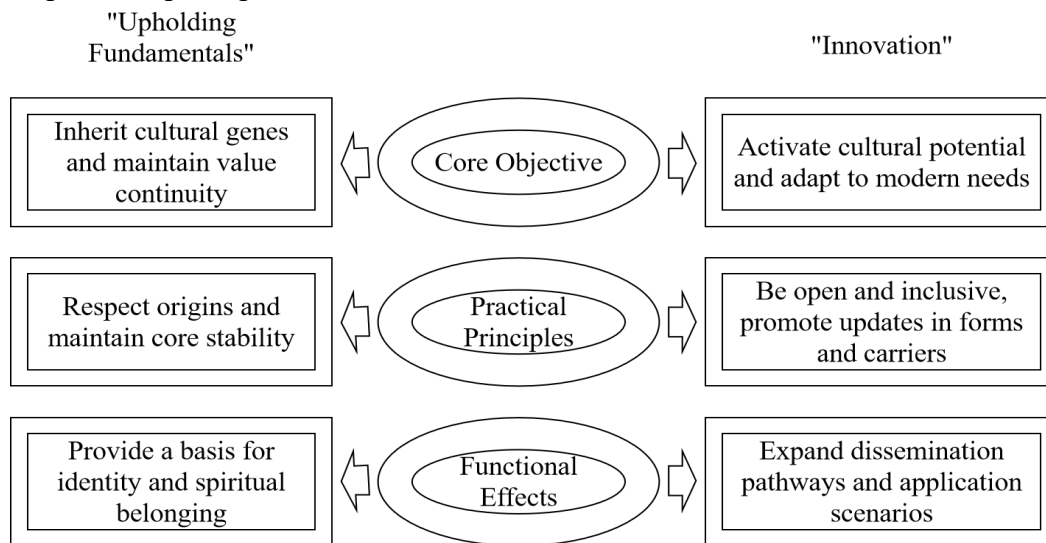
"Upholding Fundamentals"

"Innovation"

Inherit cultural genes and maintain value continuity

Core Objective

Activate cultural potential and adapt to modern needs

Respect origins and maintain core stability

Practical Principles

Be open and inclusive, promote updates in forms and carriers

Provide a basis for identity and spiritual belonging

Functional Effects

Expand dissemination pathways and application scenarios